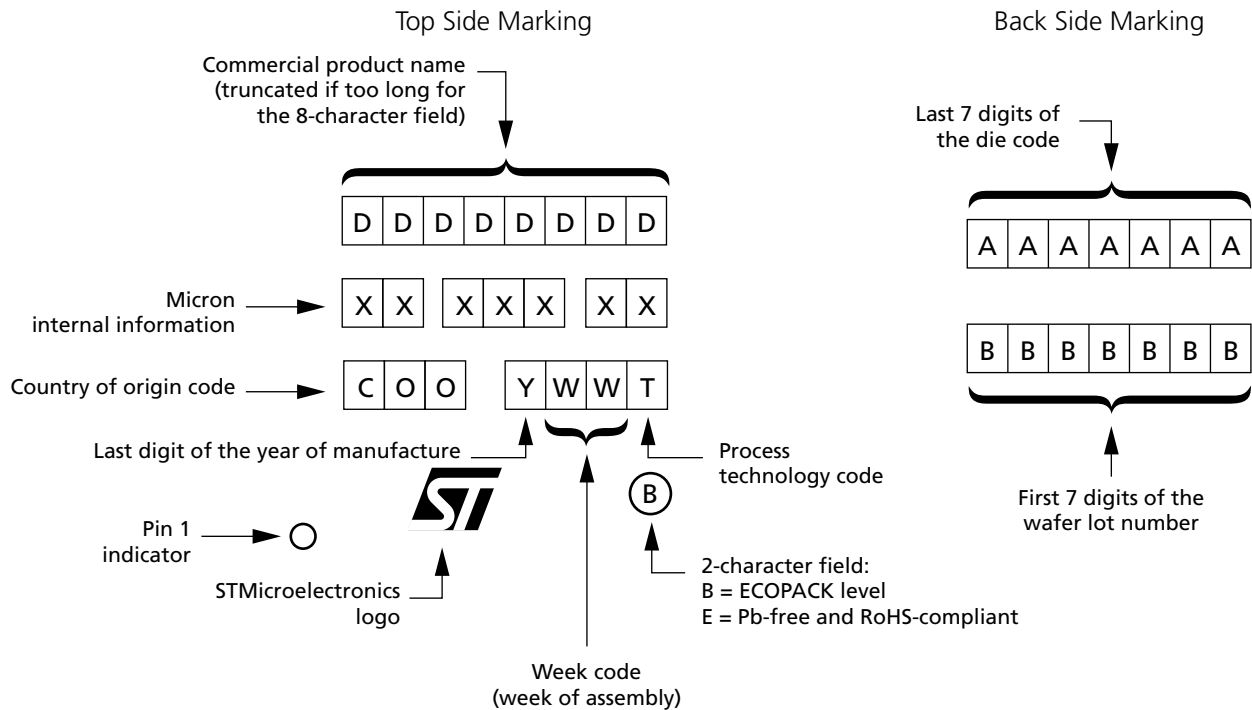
Top Side Marking

Back Side Marking

Commercial product name (truncated if too long for the 8-character field)

| D | D | D | D | D | D | D | D |
|---|---|---|---|---|---|---|---|

Micron internal information

X X X X X X X

Country of origin code

C O O Y W W T

Last digit of the year of manufacture

Process technology code

B

Pin 1 indicator

STMicroelectronics logo

2-character field:
B = ECOPACK level
E = Pb-free and RoHS-compliant

Week code (week of assembly)

Last 7 digits of the die code

| A | A | A | A | A | A | A |
|---|---|---|---|---|---|---|

| B | B | B | B | B | B | B |
|---|---|---|---|---|---|---|

First 7 digits of the wafer lot number